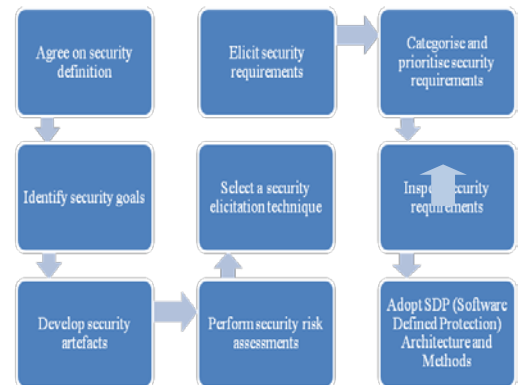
Agree on security definition

Identify security goals

Develop security artefacts

Perform security risk assessments

Select a security elicitation technique

Elicit security requirements

Categorise and prioritise security requirements

Insp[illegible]curity requirements

Adopt SDP (Software Defined Protection) Architecture and Methods